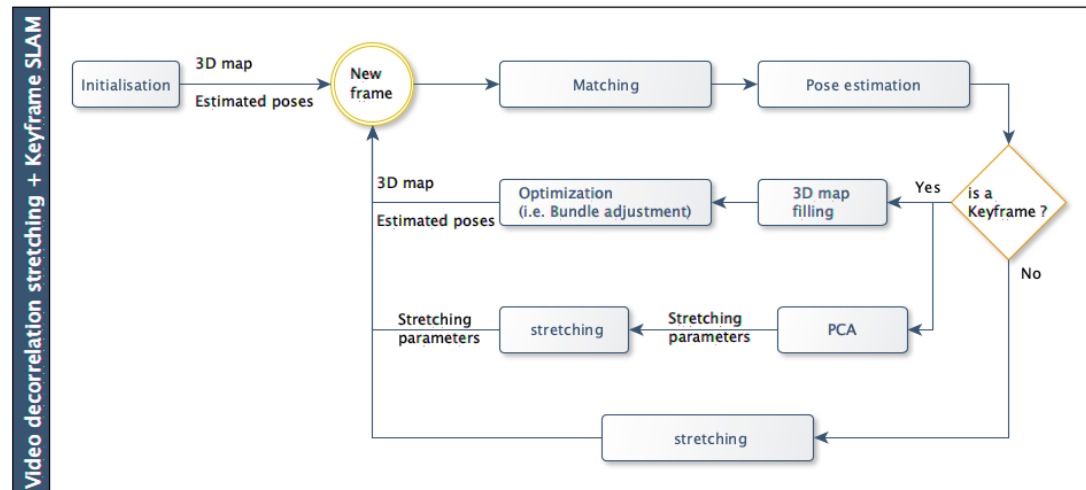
Video decorrelation stretching + Keyframe SLAM

Initialisation

3D map

Estimated poses

New frame

Matching

Pose estimation

is a Keyframe ?

Yes

No

3D map filling

Optimization (i.e. Bundle adjustment)

3D map

Estimated poses

PCA

Stretching parameters

stretching

Stretching parameters

stretching